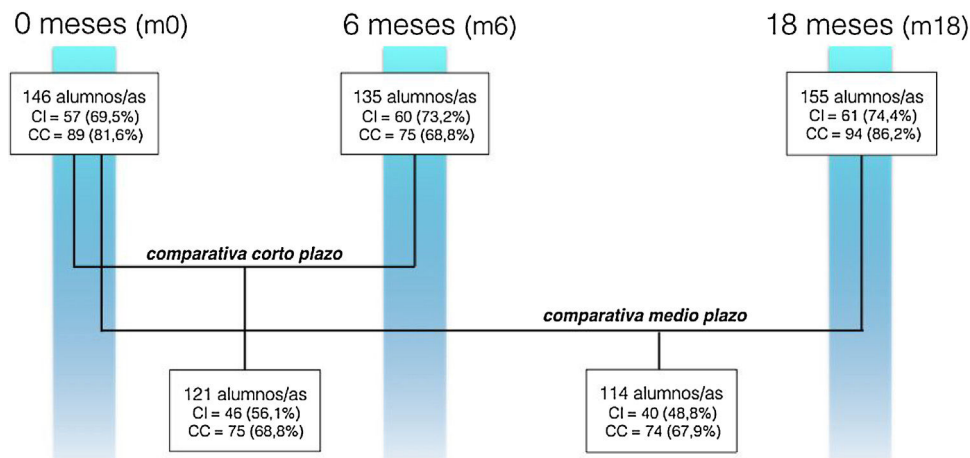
0 meses (m0)

6 meses (m6)

18 meses (m18)

146 alumnos/as
CI = 57 (69,5%)
CC = 89 (81,6%)

135 alumnos/as
CI = 60 (73,2%)
CC = 75 (68,8%)

155 alumnos/as
CI = 61 (74,4%)
CC = 94 (86,2%)

comparativa corto plazo

comparativa medio plazo

121 alumnos/as
CI = 46 (56,1%)
CC = 75 (68,8%)

114 alumnos/as
CI = 40 (48,8%)
CC = 74 (67,9%)